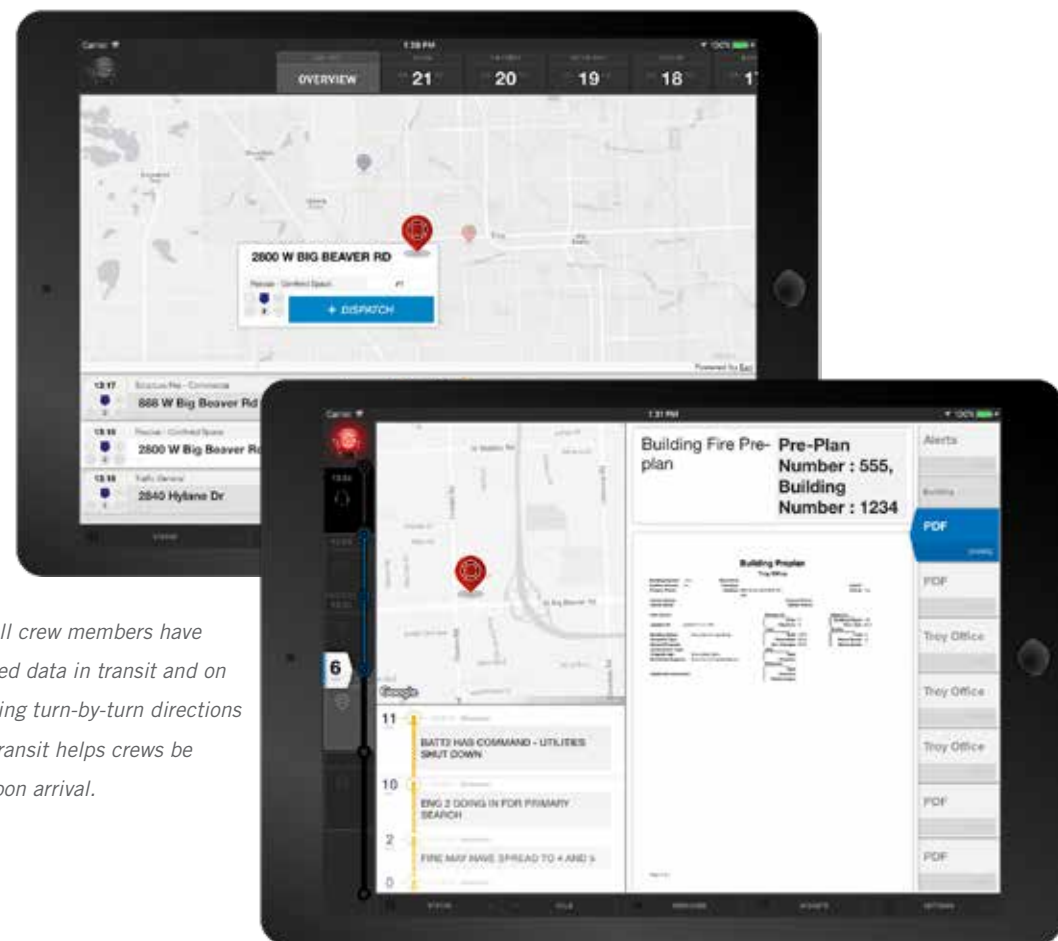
Carrier
1:28 PM
100%
OVERVIEW
21
20
19
18
17

2800 W BIG BEAVER RD
Rescue - Confined Space
+ DISPATCH
Powered by Esri

13:17
Structure Fire - Commercial
888 W Big Beaver Rd
13:16
Rescue - Confined Space
2800 W Big Beaver Rd
13:16
Traffic General
2840 Hylane Dr

Carrier
1:31 PM
100%
Building Fire Pre-plan
Pre-Plan Number : 555, Building Number : 1234
Alerts
PDF
PDF
Troy Office
Troy Office
Troy Office
PDF
PDF
Building Preplan
Troy Office
6
Google
11
BATT2 HAS COMMAND - UTILITIES SHUT DOWN
10
ENG 2 GOING IN FOR PRIMARY SEARCH
2
FIRE MAY HAVE SPREAD TO 4 AND 5
0

ll crew members have
ed data in transit and on
ing turn-by-turn directions
ransit helps crews be
pon arrival.